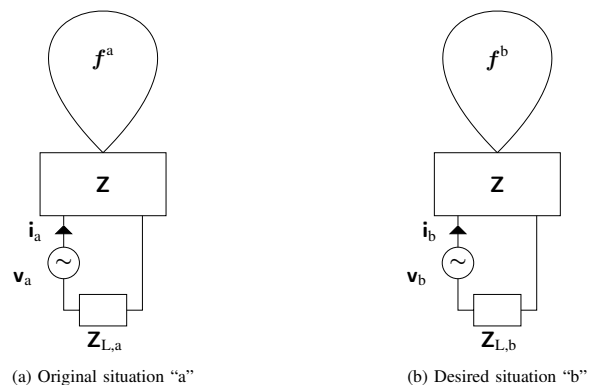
$\boldsymbol{f}^{\mathrm{a}}$

$\mathbf{Z}$

$\mathbf{i}_{\mathrm{a}}$

$\mathbf{v}_{\mathrm{a}}$

$\mathbf{Z}_{\mathrm{L,a}}$

(a) Original situation “a”

$\boldsymbol{f}^{\mathrm{b}}$

$\mathbf{Z}$

$\mathbf{i}_{\mathrm{b}}$

$\mathbf{v}_{\mathrm{b}}$

$\mathbf{Z}_{\mathrm{L,b}}$

(b) Desired situation “b”